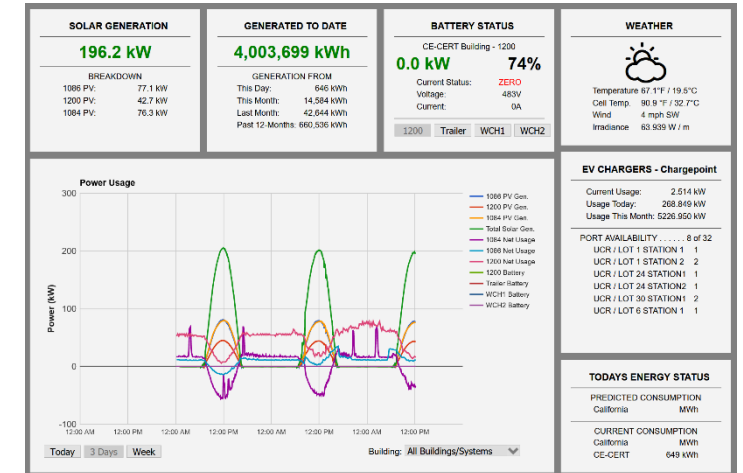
SOLAR GENERATION

196.2 kW

BREAKDOWN
1086 PV: 77.1 kW
1200 PV: 42.7 kW
1084 PV: 76.3 kW

GENERATED TO DATE

4,003,699 kWh

GENERATION FROM
This Day: 646 kWh
This Month: 14,584 kWh
Last Month: 42,644 kWh
Past 12-Months: 660,536 kWh

BATTERY STATUS

CE-CERT Building - 1200

0.0 kW 74%

Current Status: ZERO
Voltage: 483V
Current: 0A

1200 Trailer WCH1 WCH2

WEATHER

Temperature 67.1°F / 19.5°C
Cell Temp. 90.9 °F / 32.7°C
Wind 4 mph SW
Irradiance 63.939 W / m

Power Usage

300
200
100
0
-100

Power (kW)

12:00 AM 12:00 PM 12:00 AM 12:00 PM 12:00 AM 12:00 PM 12:00 AM 12:00 PM

1086 PV Gen.
1200 PV Gen.
1084 PV Gen.
Total Solar Gen.
1084 Net Usage
1086 Net Usage
1200 Net Usage
1200 Battery
Trailer Battery
WCH1 Battery
WCH2 Battery

Today 3 Days Week

Building: All Buildings/Systems

EV CHARGERS - Chargepoint

Current Usage: 2.514 kW
Usage Today: 268.849 kWh
Usage This Month: 5226.950 kWh

PORT AVAILABILITY . . . . . . 8 of 32
UCR / LOT 1 STATION 1 1
UCR / LOT 1 STATION 2 2
UCR / LOT 24 STATION 1 1
UCR / LOT 24 STATION 2 1
UCR / LOT 30 STATION 1 2
UCR / LOT 6 STATION 1 1

TODAYS ENERGY STATUS

PREDICTED CONSUMPTION
California MWh

CURRENT CONSUMPTION
California MWh
CE-CERT 649 kWh